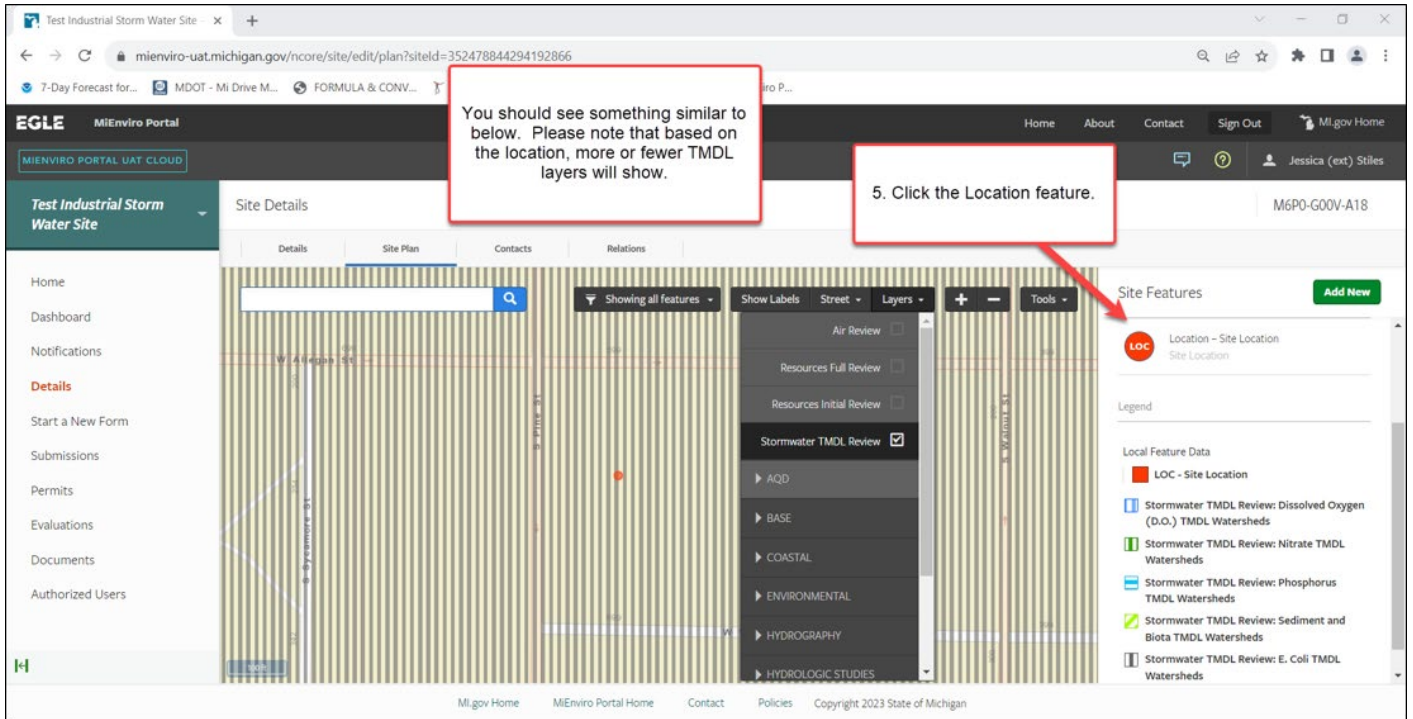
Test Industrial Storm Water Site ×  +

mienviro-uat.michigan.gov/ncore/site/edit/plan?siteId=352478844294192866

7-Day Forecast for...  MDOT - Mi Drive M...  FORMULA & CONV...  iro P...

EGLE  MiEnviro Portal  Home  About  Contact  Sign Out  MI.gov Home

MIENVIRO PORTAL UAT CLOUD  Jessica (ext) Stiles

You should see something similar to below. Please note that based on the location, more or fewer TMDL layers will show.

5. Click the Location feature.

Test Industrial Storm Water Site

Site Details  M6P0-G00V-A18

Details  Site Plan  Contacts  Relations

Home
Dashboard
Notifications
Details
Start a New Form
Submissions
Permits
Evaluations
Documents
Authorized Users

Showing all features  Show Labels  Street  Layers  Tools

Air Review
Resources Full Review
Resources Initial Review
Stormwater TMDL Review
AQD
BASE
COASTAL
ENVIRONMENTAL
HYDROGRAPHY
HYDROLOGIC STUDIES

W Allegan St
S Pine St
S Sycamore St
S Walnut St

Site Features  Add New

LOC  Location – Site Location
Site Location

Legend

Local Feature Data
LOC - Site Location
Stormwater TMDL Review: Dissolved Oxygen (D.O.) TMDL Watersheds
Stormwater TMDL Review: Nitrate TMDL Watersheds
Stormwater TMDL Review: Phosphorus TMDL Watersheds
Stormwater TMDL Review: Sediment and Biota TMDL Watersheds
Stormwater TMDL Review: E. Coli TMDL Watersheds

MI.gov Home  MiEnviro Portal Home  Contact  Policies  Copyright 2023 State of Michigan